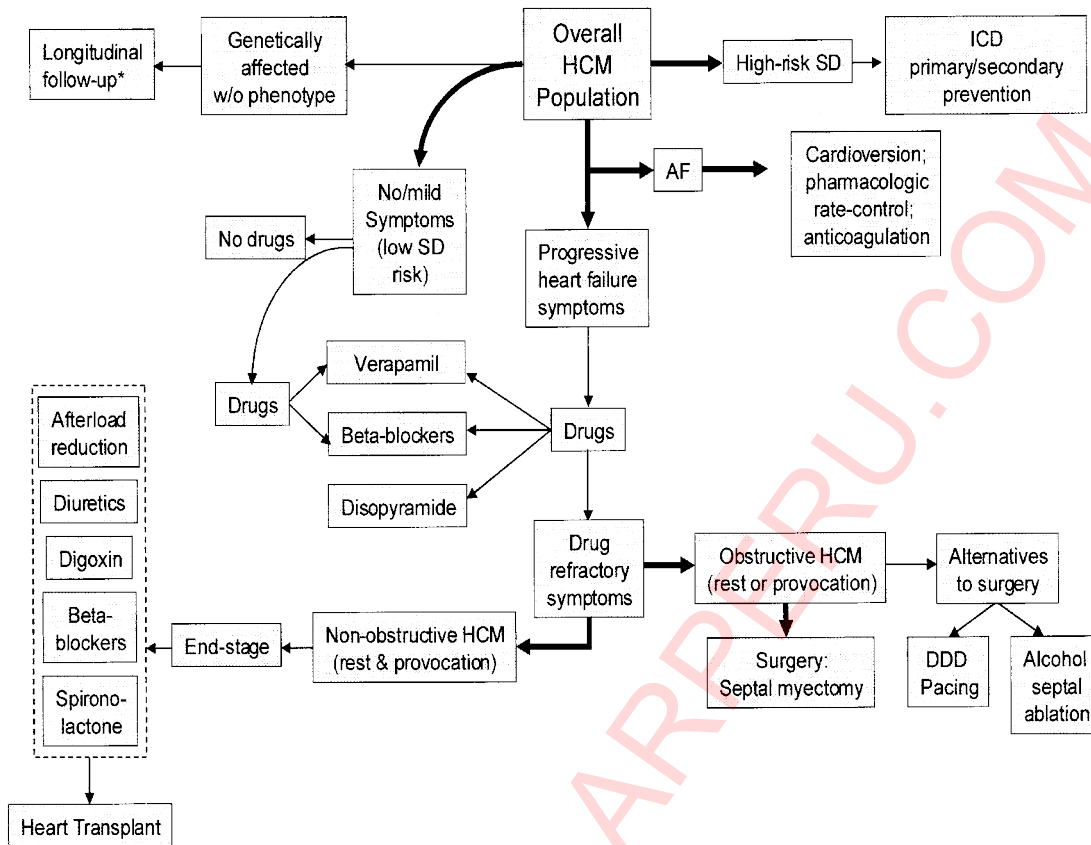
Overall HCM Population

Genetically affected w/o phenotype

Longitudinal follow-up*

High-risk SD

ICD primary/secondary prevention

No/mild Symptoms (low SD risk)

AF

Cardioversion; pharmacologic rate-control; anticoagulation

No drugs

Progressive heart failure symptoms

Drugs

Verapamil

Beta-blockers

Disopyramide

Drugs

Afterload reduction

Diuretics

Digoxin

Beta-blockers

Spironolactone

Drug refractory symptoms

Obstructive HCM (rest or provocation)

Alternatives to surgery

End-stage

Non-obstructive HCM (rest & provocation)

Surgery: Septal myectomy

DDD Pacing

Alcohol septal ablation

Heart Transplant

ARBERU.COM